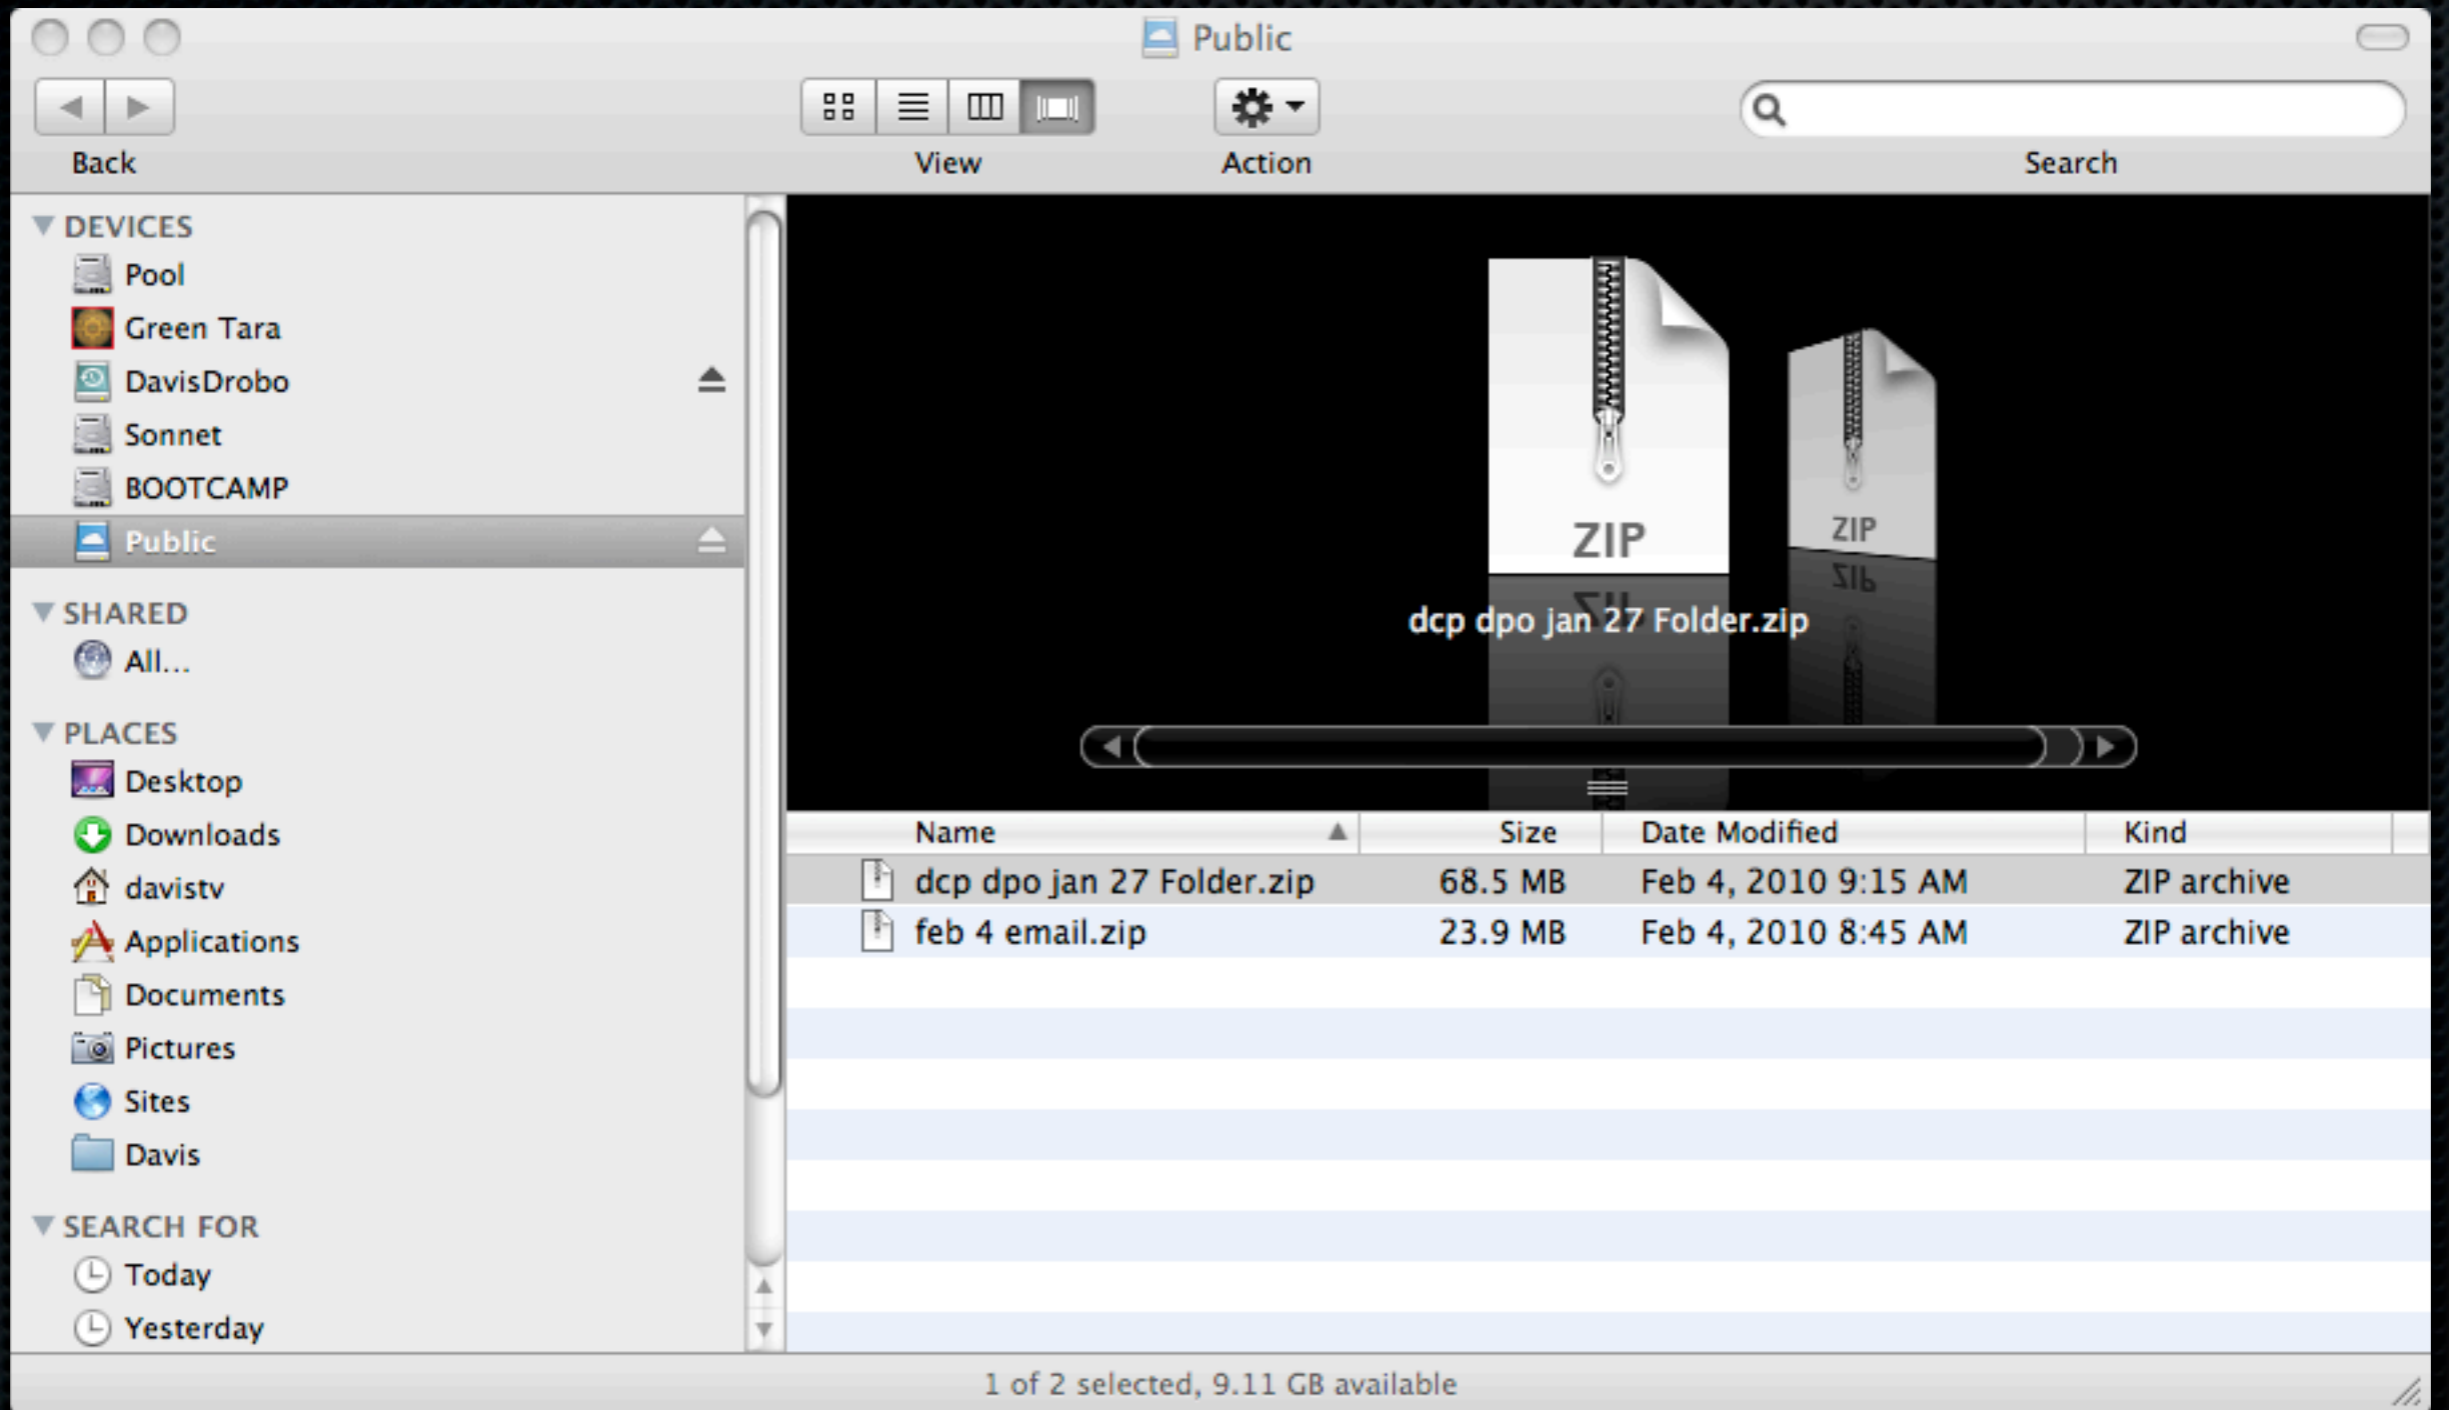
Public

Back

View

Action

Search

DEVICES
Pool
Green Tara
DavisDrobo
Sonnet
BOOTCAMP
Public

SHARED
All...

PLACES
Desktop
Downloads
davistv
Applications
Documents
Pictures
Sites
Davis

SEARCH FOR
Today
Yesterday

ZIP
ZIP

dcp dpo jan 27 Folder.zip

| Name | Size | Date Modified | Kind |
|---|---|---|---|
| dcp dpo jan 27 Folder.zip | 68.5 MB | Feb 4, 2010 9:15 AM | ZIP archive |
| feb 4 email.zip | 23.9 MB | Feb 4, 2010 8:45 AM | ZIP archive |

1 of 2 selected, 9.11 GB available